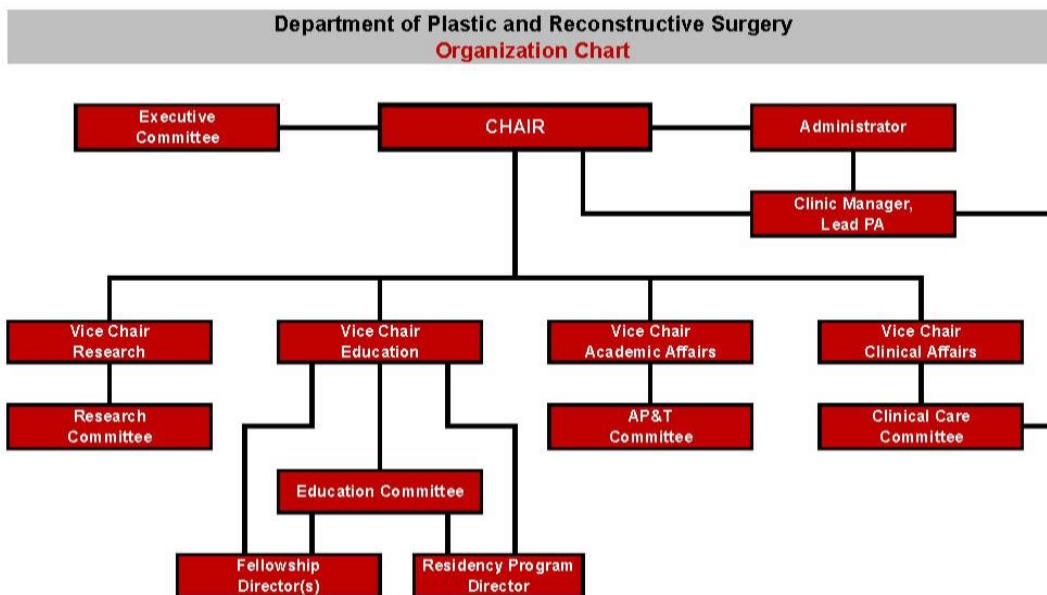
Department of Plastic and Reconstructive Surgery
Organization Chart

Executive Committee

CHAIR

Administrator

Clinic Manager, Lead PA

Vice Chair Research

Vice Chair Education

Vice Chair Academic Affairs

Vice Chair Clinical Affairs

Research Committee

AP&T Committee

Clinical Care Committee

Education Committee

Fellowship Director(s)

Residency Program Director